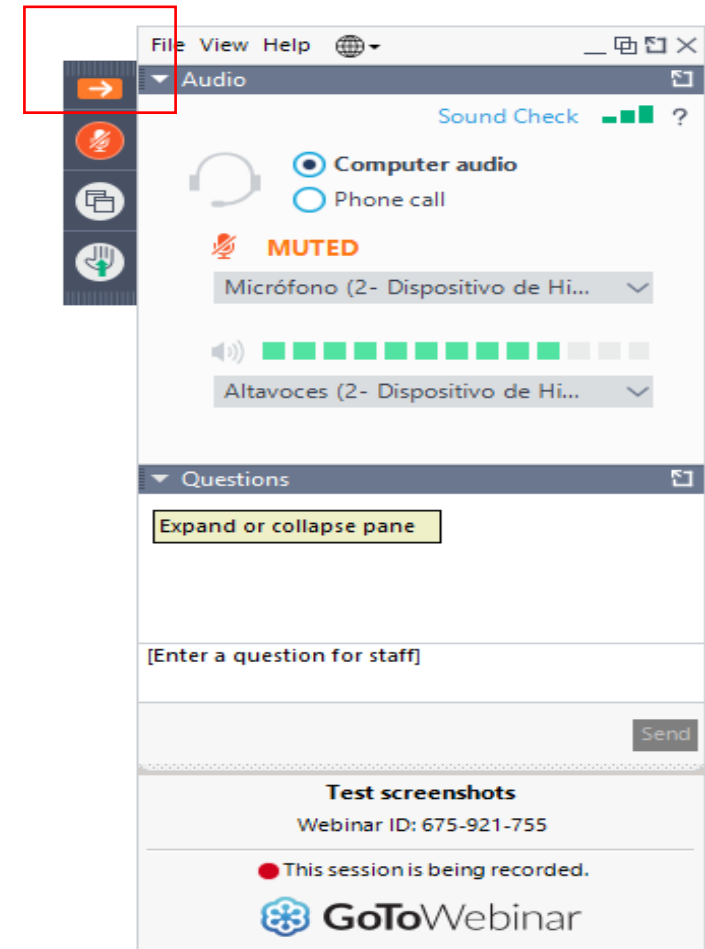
File View Help

Audio

Sound Check ?

Computer audio

Phone call

MUTED

Micrófono (2- Dispositivo de Hi...

Altavoces (2- Dispositivo de Hi...

Questions

Expand or collapse pane

[Enter a question for staff]

Send

Test screenshots

Webinar ID: 675-921-755

This session is being recorded.

GoToWebinar